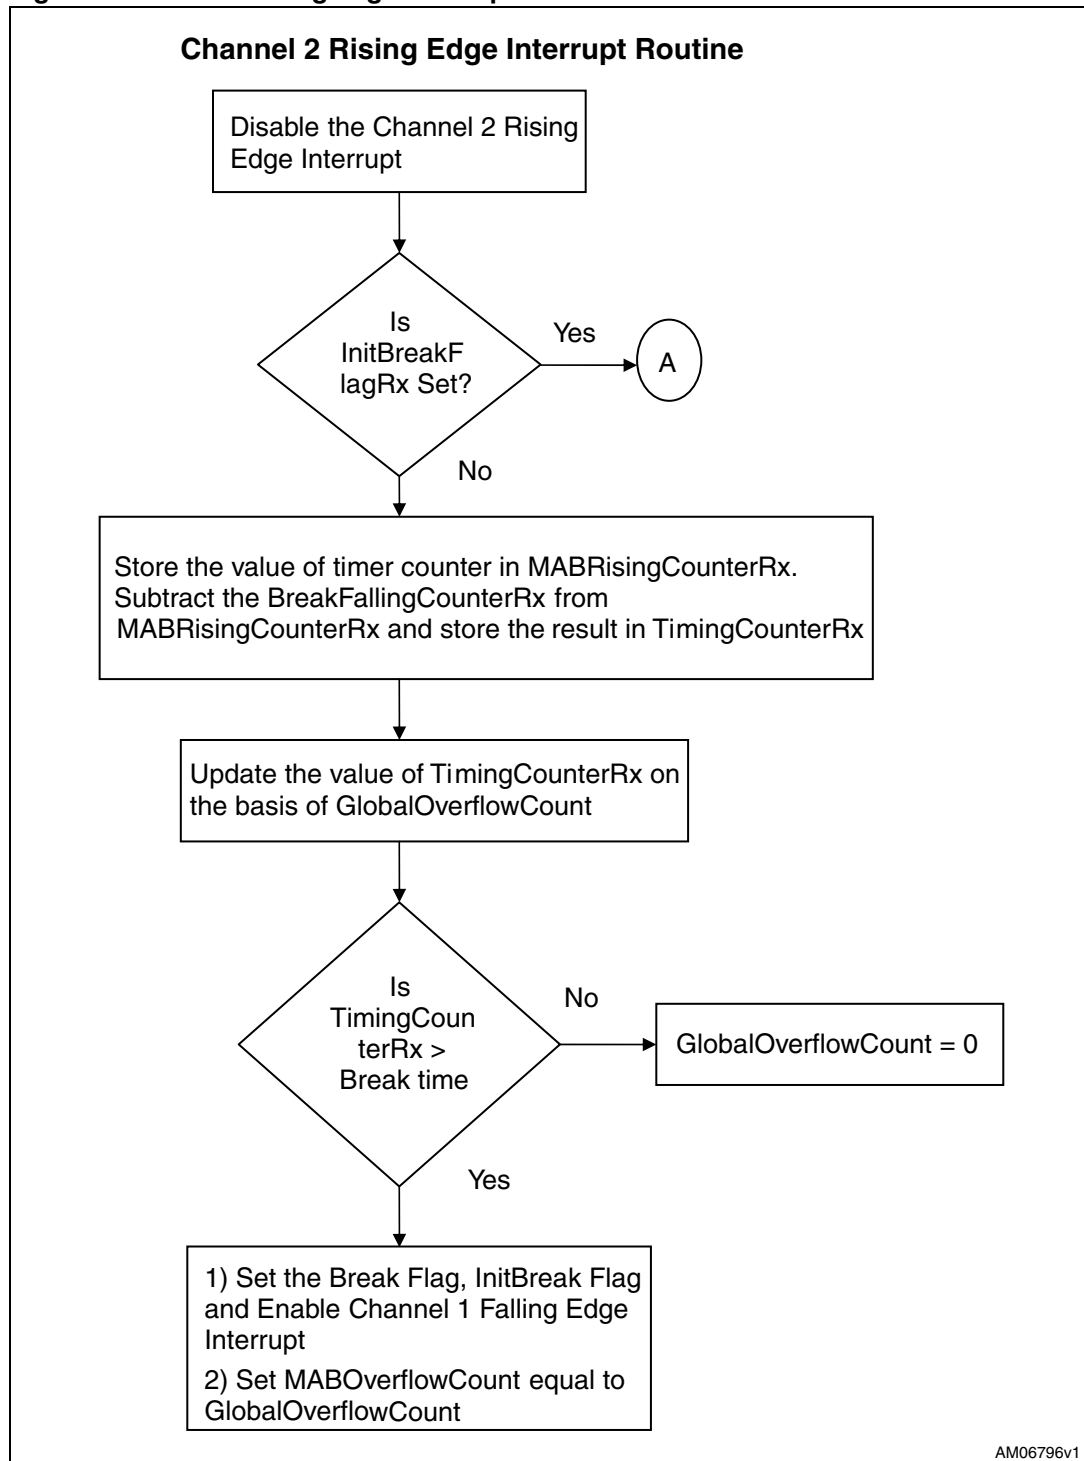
Channel 2 Rising Edge Interrupt Routine

Disable the Channel 2 Rising Edge Interrupt

Is InitBreakF lagRx Set?

Yes

A

No

Store the value of timer counter in MABRisingCounterRx. Subtract the BreakFallingCounterRx from MABRisingCounterRx and store the result in TimingCounterRx

Update the value of TimingCounterRx on the basis of GlobalOverflowCount

Is TimingCoun terRx > Break time

No

GlobalOverflowCount = 0

Yes

1) Set the Break Flag, InitBreak Flag and Enable Channel 1 Falling Edge Interrupt

2) Set MABOverflowCount equal to GlobalOverflowCount

AM06796v1